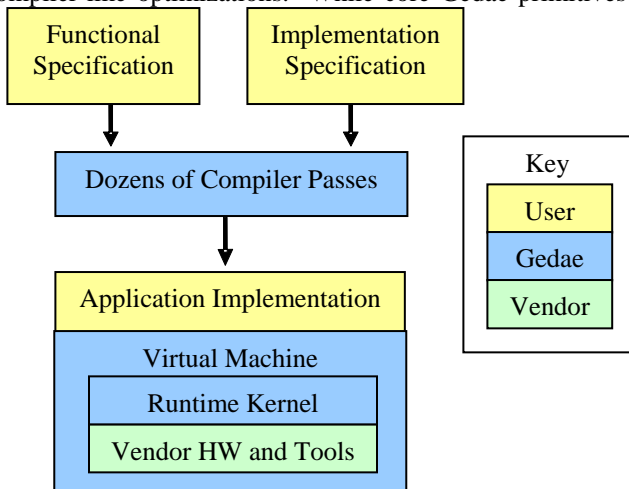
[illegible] optimizations. While core Gedae primitives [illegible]

Functional Specification

Implementation Specification

Dozens of Compiler Passes

Application Implementation

Virtual Machine

Runtime Kernel

Vendor HW and Tools

Key

User

Gedae

Vendor